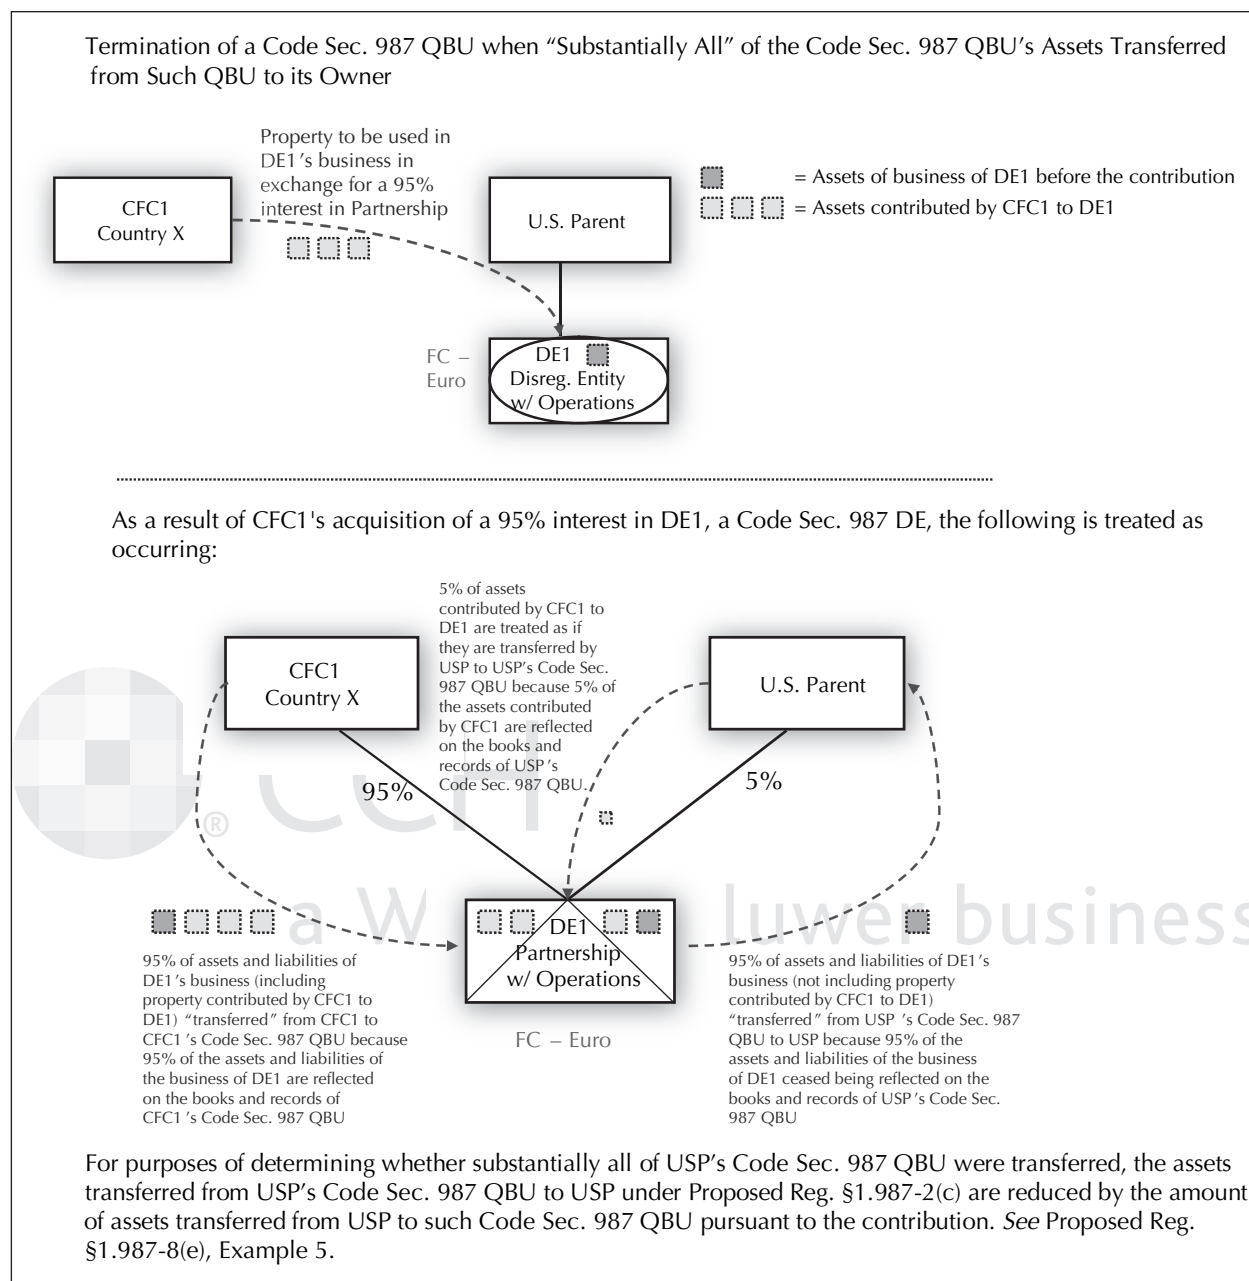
Termination of a Code Sec. 987 QBU when "Substantially All" of the Code Sec. 987 QBU's Assets Transferred from Such QBU to its Owner

Property to be used in DE1's business in exchange for a 95% interest in Partnership

CFC1
Country X

U.S. Parent

= Assets of business of DE1 before the contribution

= Assets contributed by CFC1 to DE1

FC – Euro

DE1
Disreg. Entity
w/ Operations

As a result of CFC1's acquisition of a 95% interest in DE1, a Code Sec. 987 DE, the following is treated as occurring:

5% of assets contributed by CFC1 to DE1 are treated as if they are transferred by USP to USP's Code Sec. 987 QBU because 5% of the assets contributed by CFC1 are reflected on the books and records of USP's Code Sec. 987 QBU.

CFC1
Country X

U.S. Parent

95%

5%

DE1
Partnership
w/ Operations

FC – Euro

95% of assets and liabilities of DE1's business (including property contributed by CFC1 to DE1) "transferred" from CFC1 to CFC1's Code Sec. 987 QBU because 95% of the assets and liabilities of the business of DE1 are reflected on the books and records of CFC1's Code Sec. 987 QBU

95% of assets and liabilities of DE1's business (not including property contributed by CFC1 to DE1) "transferred" from USP's Code Sec. 987 QBU to USP because 95% of the assets and liabilities of the business of DE1 ceased being reflected on the books and records of USP's Code Sec. 987 QBU

For purposes of determining whether substantially all of USP's Code Sec. 987 QBU were transferred, the assets transferred from USP's Code Sec. 987 QBU to USP under Proposed Reg. §1.987-2(c) are reduced by the amount of assets transferred from USP to such Code Sec. 987 QBU pursuant to the contribution. *See* Proposed Reg. §1.987-8(e), Example 5.

CCH® a Wolters Kluwer business